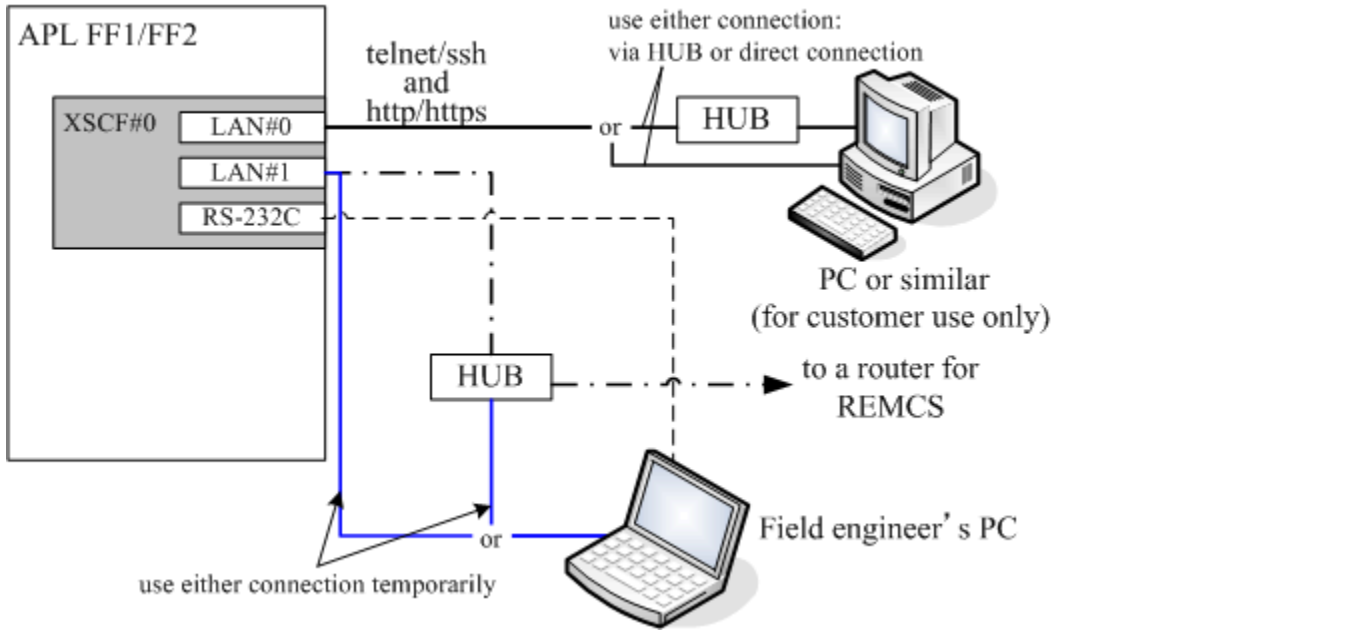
APL FF1/FF2

XSCF#0

LAN#0

LAN#1

RS-232C

telnet/ssh
and
http/https

use either connection:
via HUB or direct connection

or

HUB

PC or similar
(for customer use only)

HUB

to a router for
REMCS

or

Field engineer’s PC

use either connection temporarily